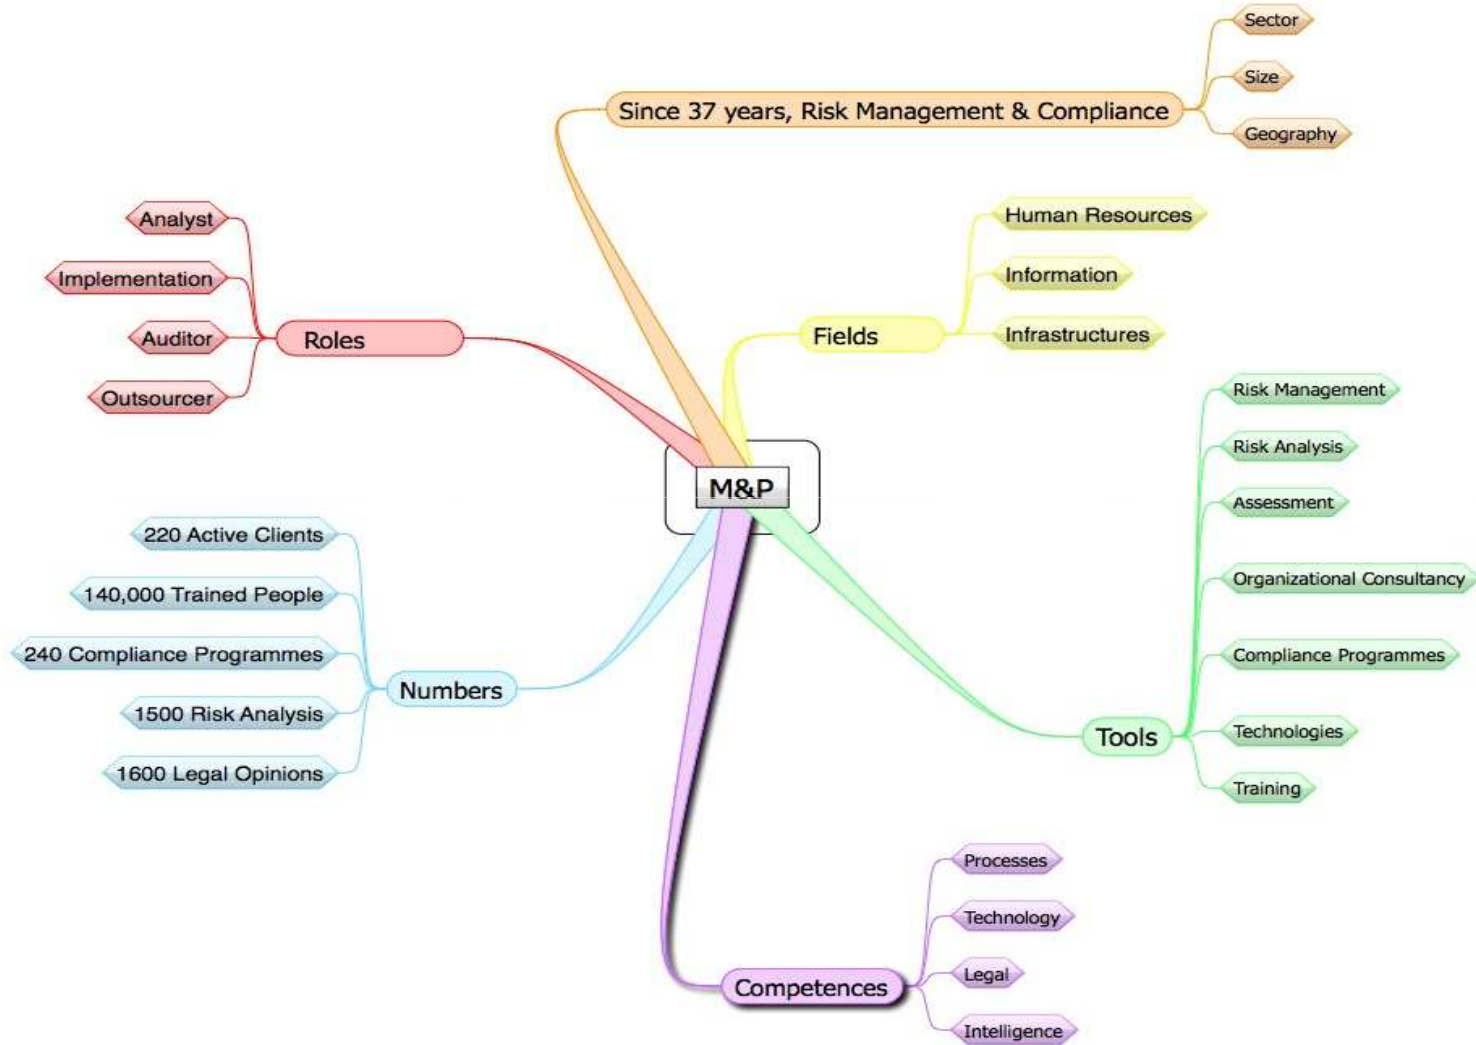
M&P

Since 37 years, Risk Management & Compliance
Sector
Size
Geography

Roles
Analyst
Implementation
Auditor
Outsourcer

Fields
Human Resources
Information
Infrastructures

Tools
Risk Management
Risk Analysis
Assessment
Organizational Consultancy
Compliance Programmes
Technologies
Training

Numbers
220 Active Clients
140,000 Trained People
240 Compliance Programmes
1500 Risk Analysis
1600 Legal Opinions

Competences
Processes
Technology
Legal
Intelligence